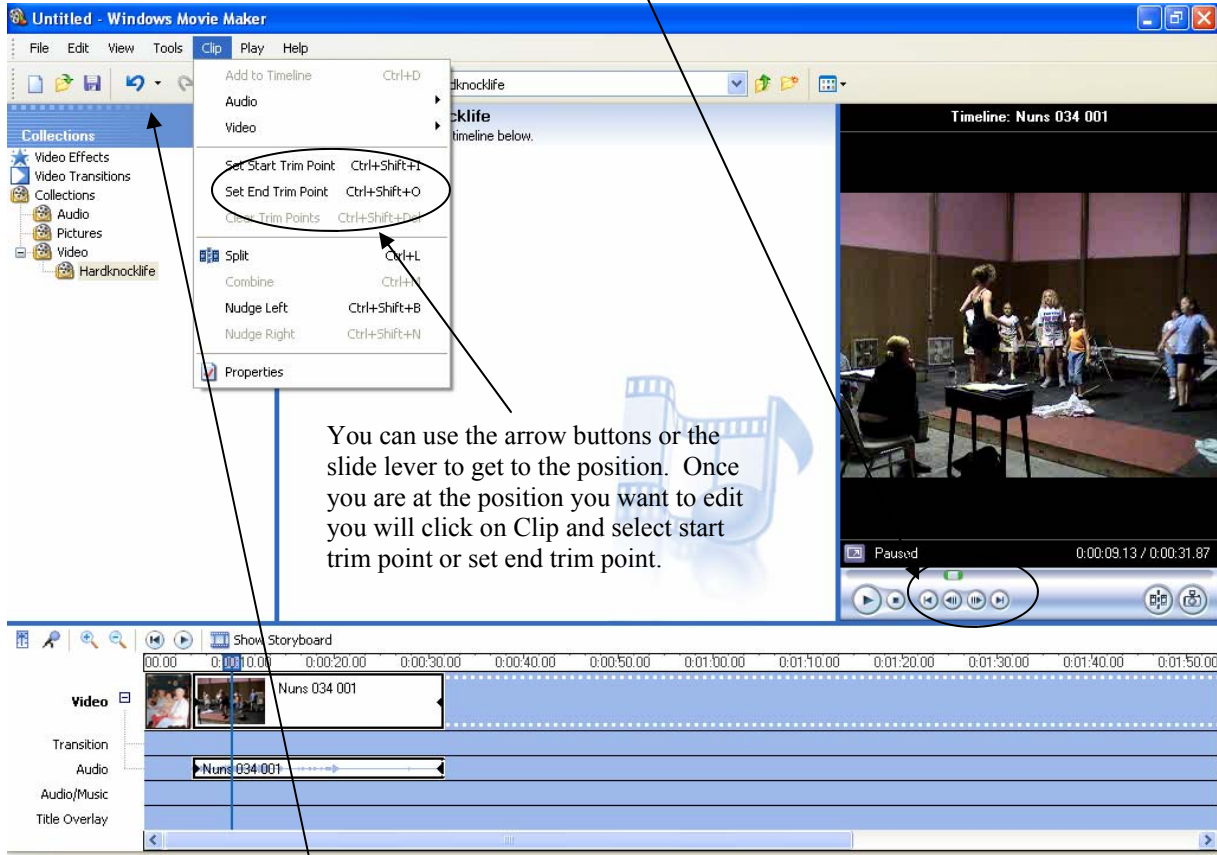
Untitled - Windows Movie Maker

File Edit View Tools Clip Play Help

Add to Timeline Ctrl+D
Audio
Video
Set Start Trim Point Ctrl+Shift+I
Set End Trim Point Ctrl+Shift+O
Clear Trim Points Ctrl+Shift+Del
Split Ctrl+L
Combine Ctrl+N
Nudge Left Ctrl+Shift+B
Nudge Right Ctrl+Shift+N
Properties

dknocklife

Collections
Video Effects
Video Transitions
Collections
Audio
Pictures
Video
Hardknocklife

cklife
timeline below.

Timeline: Nuns 034 001

You can use the arrow buttons or the slide lever to get to the position. Once you are at the position you want to edit you will click on Clip and select start trim point or set end trim point.

Paused 0:00:09.13 / 0:00:31.87

Show Storyboard

00.00 0:00:10.00 0:00:20.00 0:00:30.00 0:00:40.00 0:00:50.00 0:01:00.00 0:01:10.00 0:01:20.00 0:01:30.00 0:01:40.00 0:01:50.00

Video
Nuns 034 001
Transition
Audio
Nuns 034 001
Audio/Music
Title Overlay